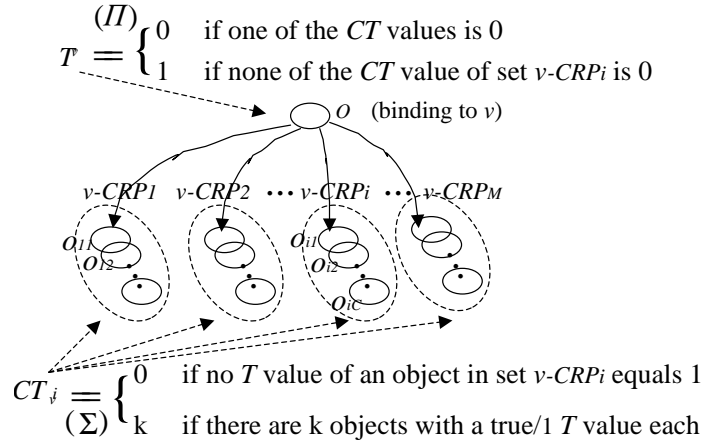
$T^{(\Pi)} = \begin{cases} 0 & \text{if one of the } CT \text{ values is 0} \\ 1 & \text{if none of the } CT \text{ value of set } v\text{-}CRPi \text{ is 0} \end{cases}$

O (binding to v)

v-CRP1 v-CRP2 ··· v-CRPi ··· v-CRPM

$O_{11}$
$O_{12}$
$O_{i1}$
$O_{i2}$
$O_{iC}$

$CT_{vi}^{(\Sigma)} = \begin{cases} 0 & \text{if no } T \text{ value of an object in set } v\text{-}CRPi \text{ equals 1} \\ k & \text{if there are k objects with a true/1 } T \text{ value each} \end{cases}$